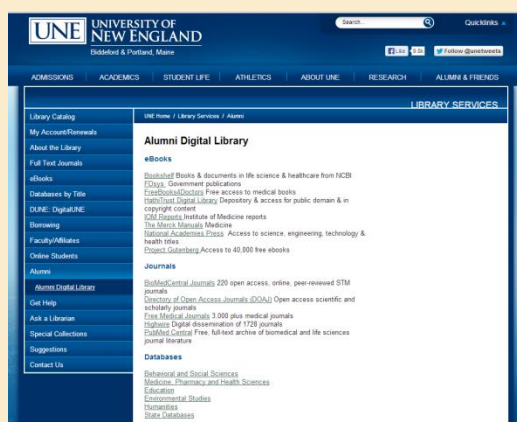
UNE UNIVERSITY OF NEW ENGLAND
Biddeford & Portland, Maine

Search... Quicklinks

Like 9.8k Follow @unetweets

ADMISSIONS ACADEMICS STUDENT LIFE ATHLETICS ABOUT UNE RESEARCH ALUMNI & FRIENDS

LIBRARY SERVICES

Library Catalog
My Account/Renewals
About the Library
Full Text Journals
eBooks
Databases by Title
DUNE: DigitalUNE
Borrowing
Faculty/Affiliates
Online Students
Alumni
Alumni Digital Library
Get Help
Ask a Librarian
Special Collections
Suggestions
Contact Us

UNE Home / Library Services / Alumni

Alumni Digital Library

eBooks

Bookshelf Books & documents in life science & healthcare from NCBI
FDsys Government publications
FreeBooks4Doctors Free access to medical books
HathiTrust Digital Library Depository & access for public domain & in copyright content
IOM Reports Institute of Medicine reports
The Merck Manuals Medicine
National Academies Press Access to science, engineering, technology & health titles
Project Gutenberg Access to 40,000 free ebooks

Journals

BioMedCentral Journals 220 open access, online, peer-reviewed STM journals
Directory of Open Access Journals (DOAJ) Open access scientific and scholarly journals
Free Medical Journals 3,000 plus medical journals
Highwire Digital dissemination of 1726 journals
PubMed Central Free, full-text archive of biomedical and life sciences journal literature

Databases

Behavioral and Social Sciences
Medicine, Pharmacy and Health Sciences
Education
Environmental Studies
Humanities
State Databases